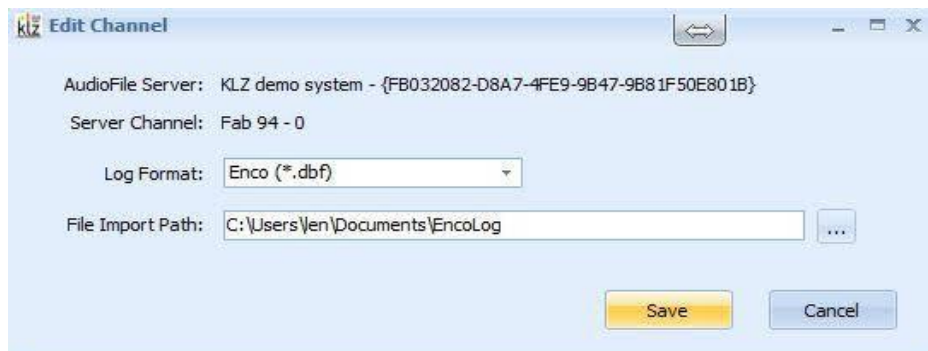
klz Edit Channel

$\Leftrightarrow$

AudioFile Server: KLZ demo system - {FB032082-D8A7-4FE9-9B47-9B81F50E801B}

Server Channel: Fab 94 - 0

Log Format: Enco (*.dbf)

File Import Path: C:\Users\len\Documents\EncoLog

...

Save

Cancel